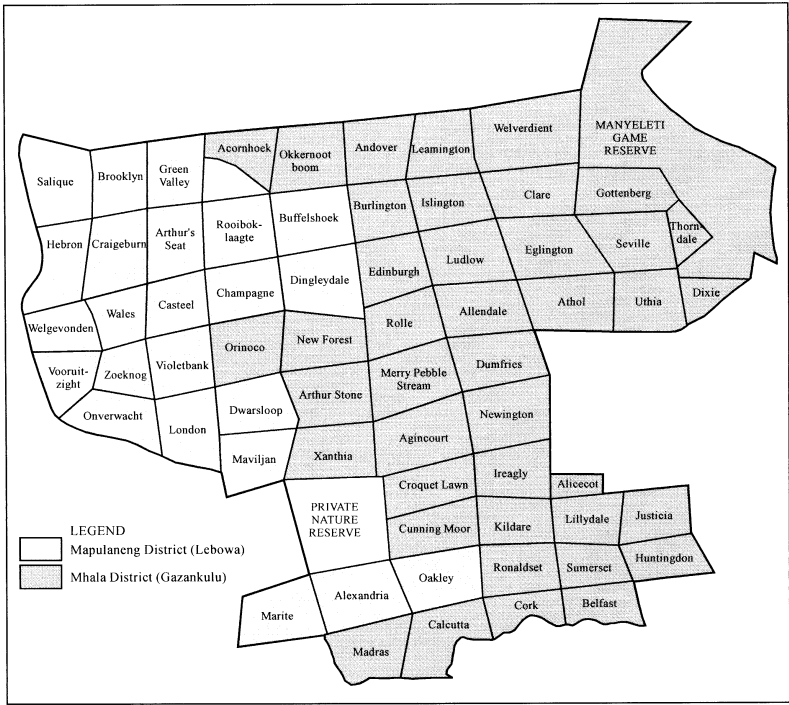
MANYELETI GAME RESERVE

Acornhoek
Okkernoot boom
Andover
Leamington
Welverdient
Salique
Brooklyn
Green Valley
Clare
Gottenberg
Burlington
Islington
Buffelshoek
Hebron
Craigeburn
Arthur's Seat
Rooibok-laagte
Thorn-dale
Seville
Eglington
Ludlow
Edinburgh
Dingleydale
Champagne
Welgevonden
Wales
Casteel
Dixie
Athol
Uthia
Allendale
Rolle
New Forest
Orinoco
Vooruit-zicht
Zoeknog
Violetbank
Dumfries
Merry Pebble Stream
Arthur Stone
Dwarsloop
Onverwacht
London
Newington
Agincourt
Xanthia
Maviljan
Ireagly
Alicecot
Croquet Lawn
PRIVATE NATURE RESERVE
Justicia
Lillydale
Kildare
Cunning Moor
Huntingdon
Ronaldset
Sumerset
Oakley
Alexandria
Marite
Cork
Belfast
Calcutta
Madras

LEGEND
Mapulaneng District (Lebowa)
Mhala District (Gazankulu)